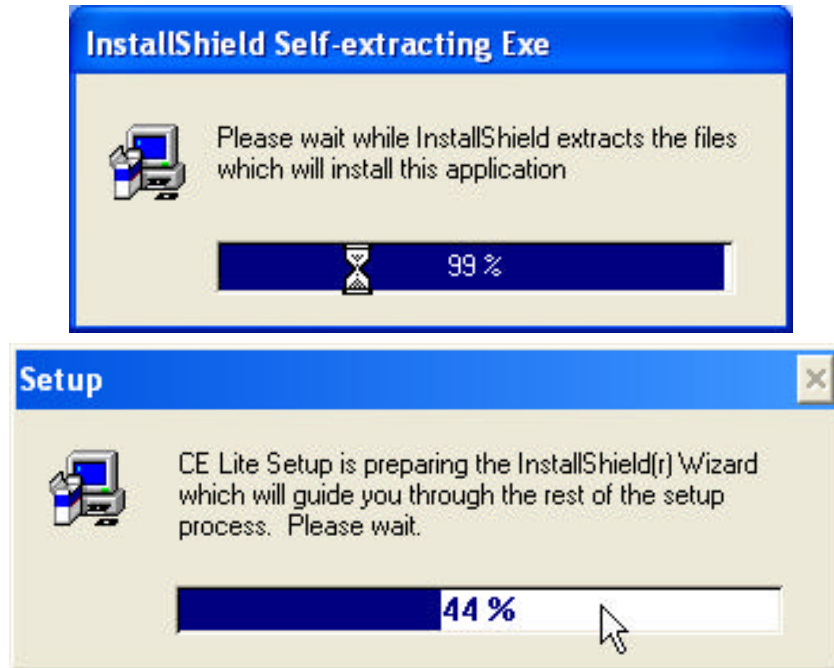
InstallShield Self-extracting Exe

Please wait while InstallShield extracts the files which will install this application

99 %

Setup

CE Lite Setup is preparing the InstallShield(r) Wizard which will guide you through the rest of the setup process. Please wait.

44 %